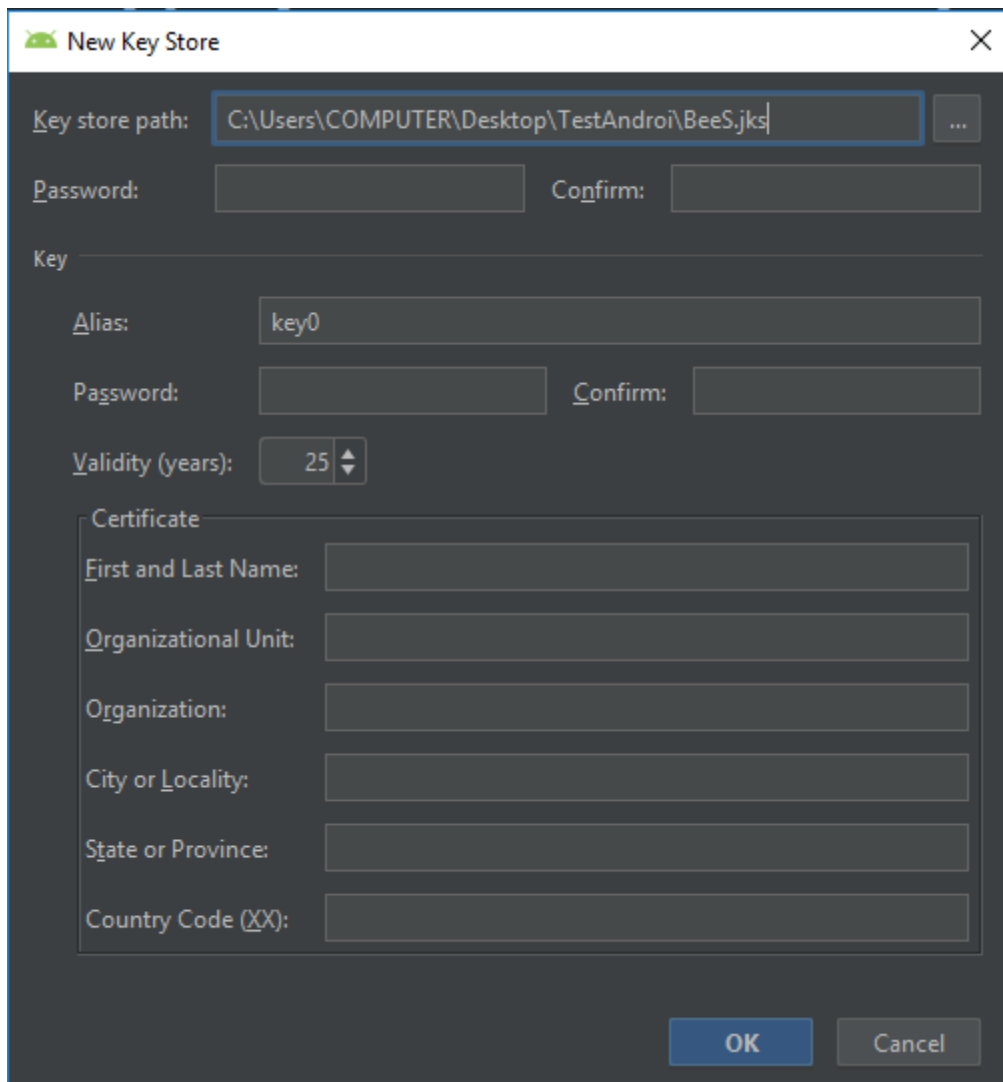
New Key Store

Key store path: C:\Users\COMPUTER\Desktop\TestAndroi\BeeS.jks ...

Password: Confirm:

Key

Alias: key0

Password: Confirm:

Validity (years): 25

Certificate

First and Last Name:

Organizational Unit:

Organization:

City or Locality:

State or Province:

Country Code (XX):

OK Cancel